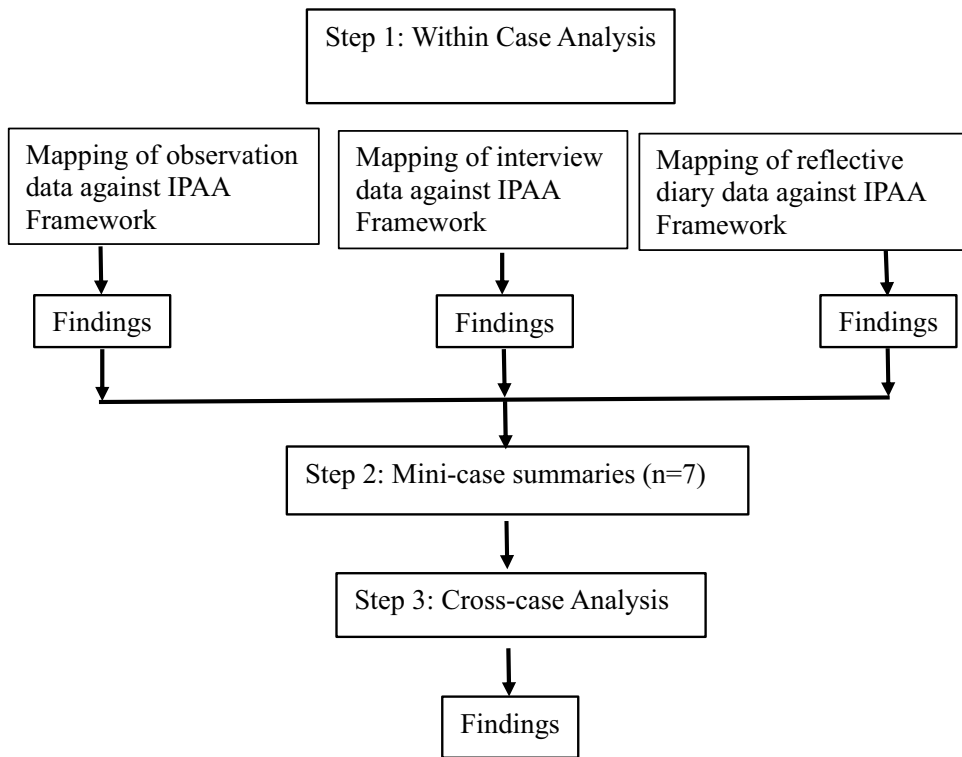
Step 1: Within Case Analysis

Mapping of observation data against IPAA Framework

Mapping of interview data against IPAA Framework

Mapping of reflective diary data against IPAA Framework

Findings

Findings

Findings

Step 2: Mini-case summaries (n=7)

Step 3: Cross-case Analysis

Findings